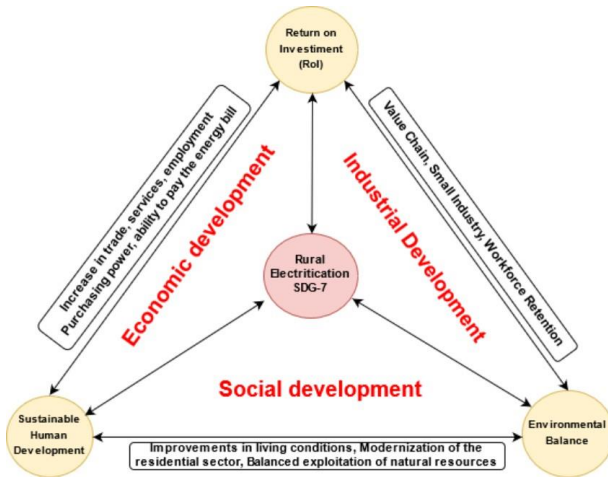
Return on Investment (RoI)

Increase in trade, services, employment
Purchasing power, ability to pay the energy bill

Economic development

Industrial Development

Value Chain, Small Industry, Workforce Retention

Rural Electrification SDG-7

Social development

Sustainable Human Development

Environmental Balance

Improvements in living conditions, Modernization of the residential sector, Balanced exploitation of natural resources